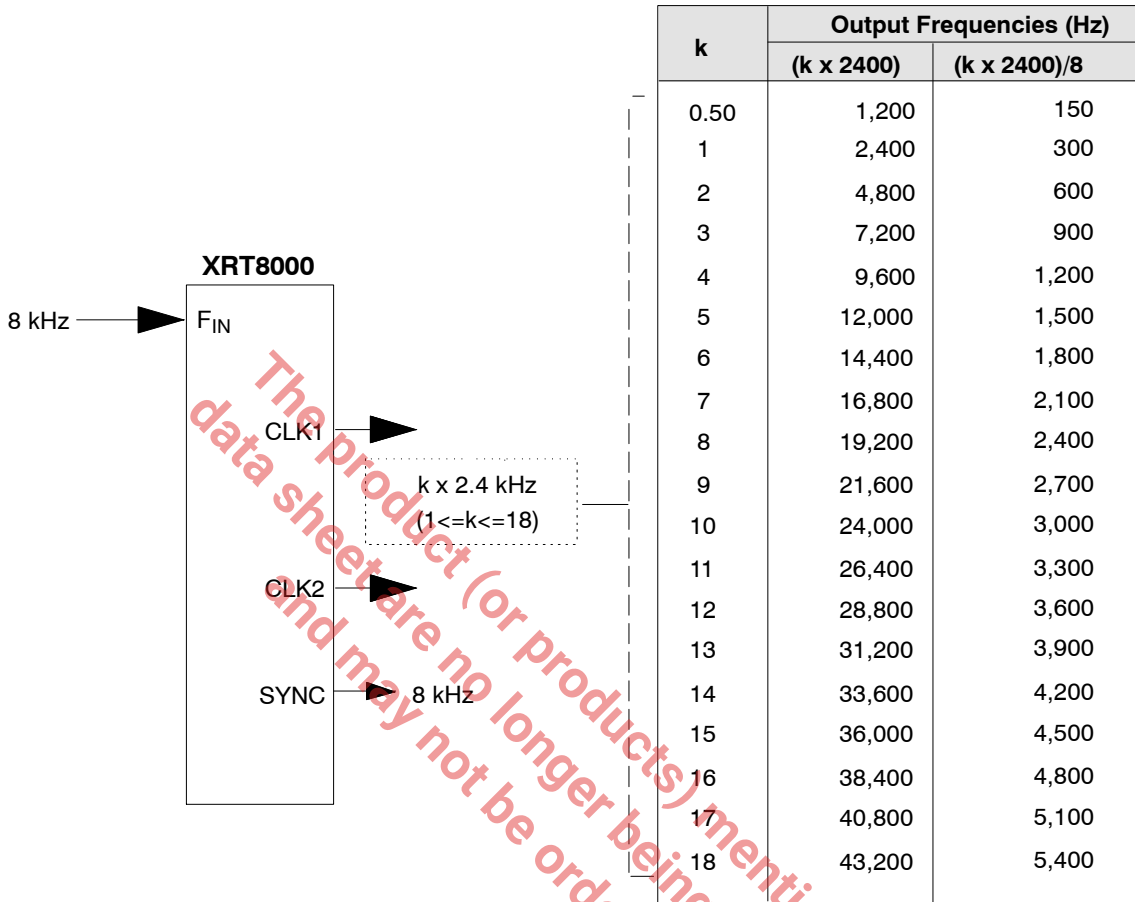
XRT8000

8 kHz $F_{IN}$

CLK1

k x 2.4 kHz
(1<=k<=18)

CLK2

SYNC 8 kHz

<table>
<tr><th rowspan="2">k</th><th colspan="2">Output Frequencies (Hz)</th></tr>
<tr><th>(k x 2400)</th><th>(k x 2400)/8</th></tr>
<tr><td>0.50</td><td>1,200</td><td>150</td></tr>
<tr><td>1</td><td>2,400</td><td>300</td></tr>
<tr><td>2</td><td>4,800</td><td>600</td></tr>
<tr><td>3</td><td>7,200</td><td>900</td></tr>
<tr><td>4</td><td>9,600</td><td>1,200</td></tr>
<tr><td>5</td><td>12,000</td><td>1,500</td></tr>
<tr><td>6</td><td>14,400</td><td>1,800</td></tr>
<tr><td>7</td><td>16,800</td><td>2,100</td></tr>
<tr><td>8</td><td>19,200</td><td>2,400</td></tr>
<tr><td>9</td><td>21,600</td><td>2,700</td></tr>
<tr><td>10</td><td>24,000</td><td>3,000</td></tr>
<tr><td>11</td><td>26,400</td><td>3,300</td></tr>
<tr><td>12</td><td>28,800</td><td>3,600</td></tr>
<tr><td>13</td><td>31,200</td><td>3,900</td></tr>
<tr><td>14</td><td>33,600</td><td>4,200</td></tr>
<tr><td>15</td><td>36,000</td><td>4,500</td></tr>
<tr><td>16</td><td>38,400</td><td>4,800</td></tr>
<tr><td>17</td><td>40,800</td><td>5,100</td></tr>
<tr><td>18</td><td>43,200</td><td>5,400</td></tr>
</table>

The product (or products) menti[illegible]
data sheet are no longer bein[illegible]
and may not be ord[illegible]